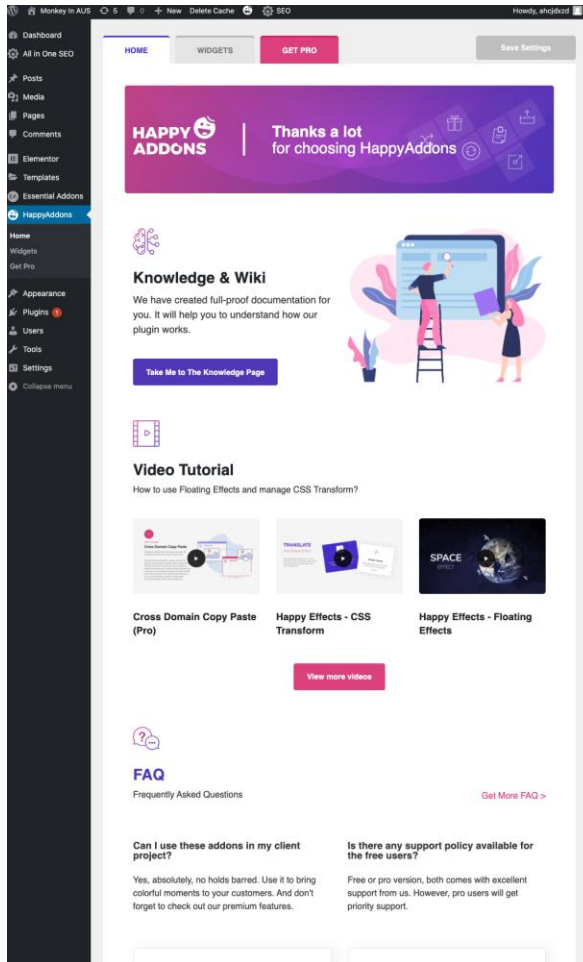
Monkey in AUS 5 0 + New Delete Cache SEO Howdy, ahcjdxzd

Dashboard
All in One SEO
Posts
Media
Pages
Comments
Elementor
Templates
Essential Addons
HappyAddons
Home
Widgets
Get Pro
Appearance
Plugins 1
Users
Tools
Settings
Collapse menu

HOME WIDGETS GET PRO Save Settings

HAPPY ADDONS | Thanks a lot for choosing HappyAddons

Knowledge & Wiki

We have created full-proof documentation for you. It will help you to understand how our plugin works.

Take Me to The Knowledge Page

Video Tutorial

How to use Floating Effects and manage CSS Transform?

Cross Domain Copy Paste (Pro)

Happy Effects - CSS Transform

Happy Effects - Floating Effects

View more videos

FAQ

Frequently Asked Questions

Get More FAQ >

Can I use these addons in my client project?

Yes, absolutely, no holds barred. Use it to bring colorful moments to your customers. And don't forget to check out our premium features.

Is there any support policy available for the free users?

Free or pro version, both comes with excellent support from us. However, pro users will get priority support.